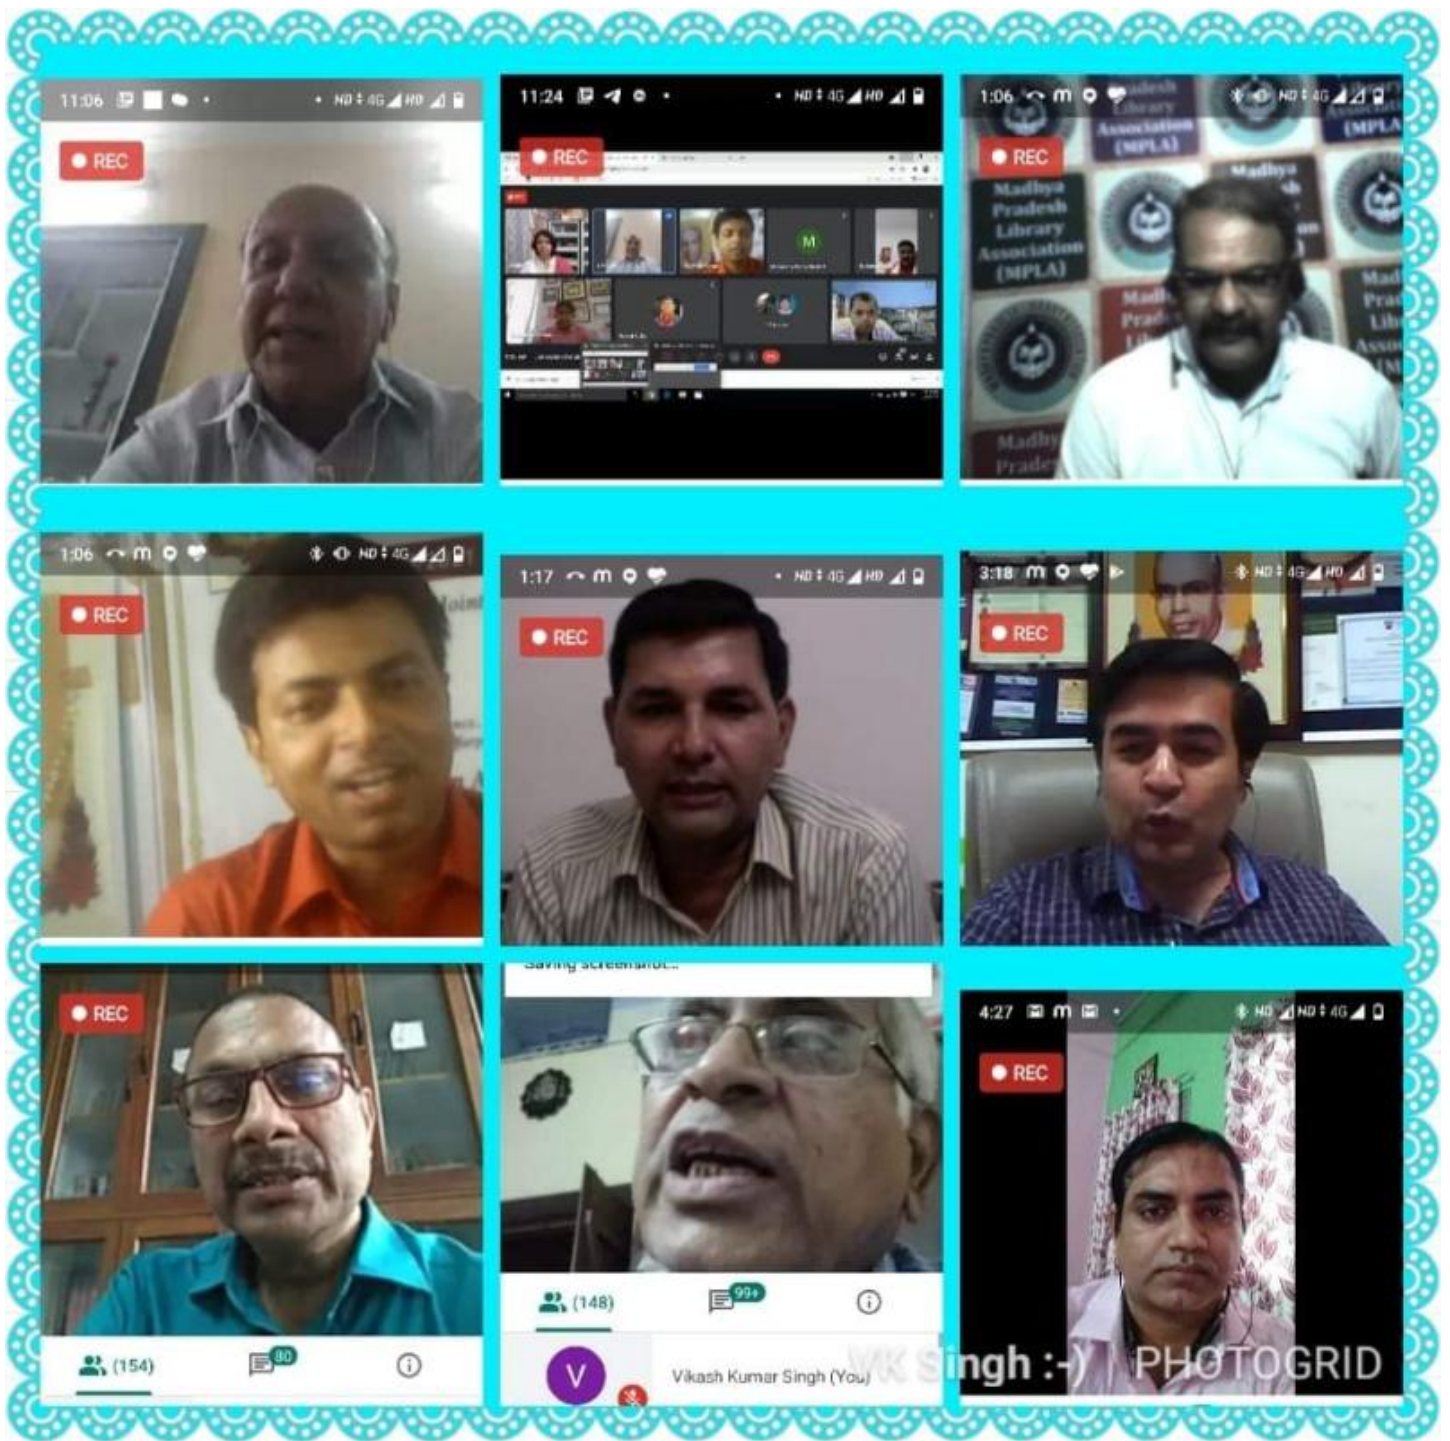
11:06 REC

11:24 REC

1:06 REC
Madhya Pradesh Library Association (MPLA)
Madhya Pradesh Library Association (MPLA)

1:06 REC

1:17 REC

3:18 REC

REC
(154) 80

Saving screenshot...
(148) 99+
V Vikash Kumar Singh (You)

4:27 REC
VK Singh :-) PHOTOGRID